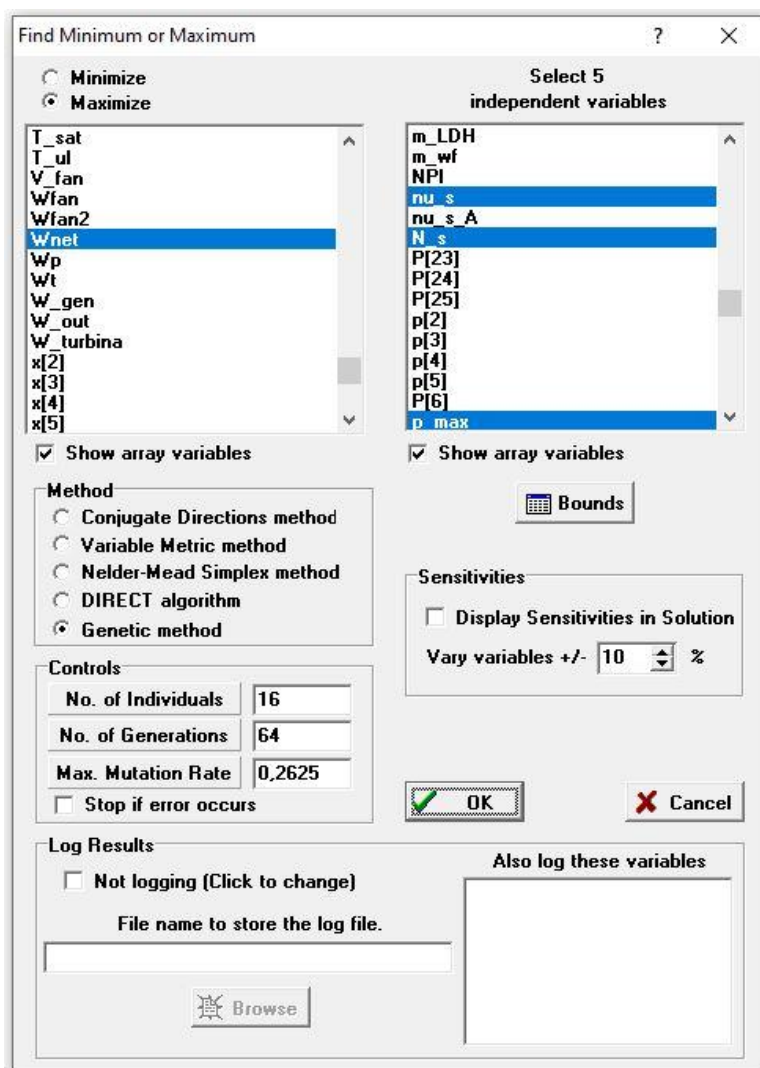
Find Minimum or Maximum
?
X

Minimize
Maximize

Select 5
independent variables

T_sat
T_ul
V_fan
Wfan
Wfan2
Wnet
Wp
Wt
W_gen
W_out
W_turbina
x[2]
x[3]
x[4]
x[5]

m_LDH
m_wf
NPI
nu_s
nu_s_A
N_s
P[23]
P[24]
P[25]
p[2]
p[3]
p[4]
p[5]
P[6]
p_max

Show array variables

Show array variables

Method
Conjugate Directions method
Variable Metric method
Nelder-Mead Simplex method
DIRECT algorithm
Genetic method

Bounds

Sensitivities
Display Sensitivities in Solution
Vary variables +/- 10 %

Controls
No. of Individuals 16
No. of Generations 64
Max. Mutation Rate 0,2625
Stop if error occurs

OK
Cancel

Log Results
Not logging (Click to change)
File name to store the log file.
Browse

Also log these variables